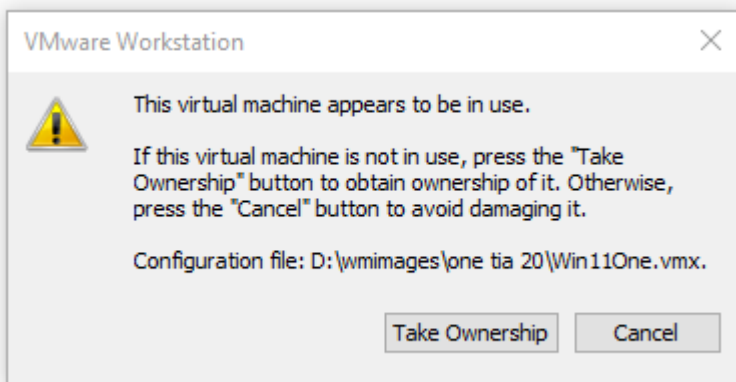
VMware Workstation

This virtual machine appears to be in use.

If this virtual machine is not in use, press the "Take Ownership" button to obtain ownership of it. Otherwise, press the "Cancel" button to avoid damaging it.

Configuration file: D:\wmimages\one tia 20\Win11One.vmx.

Take Ownership

Cancel